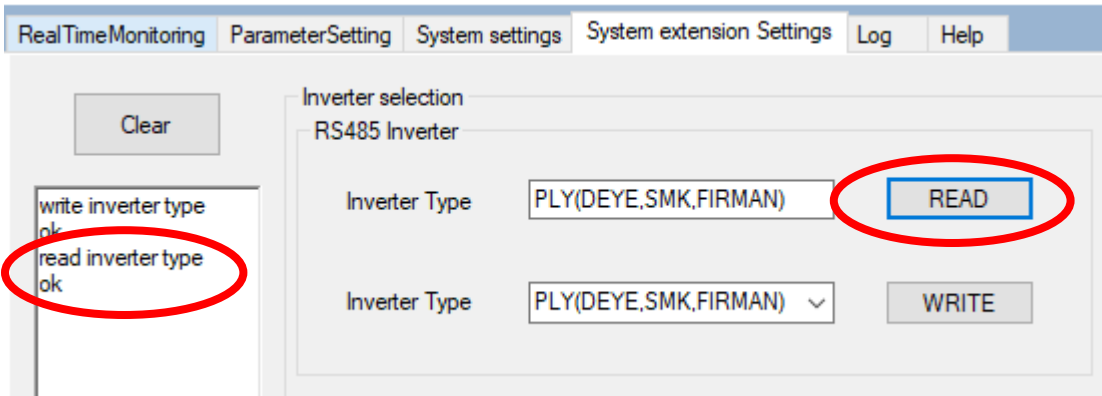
RealTimeMonitoring | ParameterSetting | System settings | System extension Settings | Log | Help

Clear

write inverter type
ok
read inverter type
ok

Inverter selection

RS485 Inverter

Inverter Type PLY(DEYE,SMK,FIRMAN) READ

Inverter Type PLY(DEYE,SMK,FIRMAN) WRITE